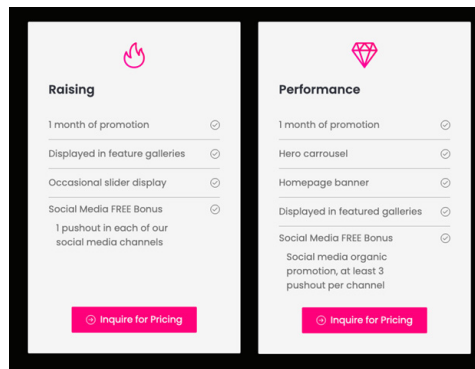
Raising

1 month of promotion

Displayed in feature galleries

Occasional slider display

Social Media FREE Bonus

1 pushout in each of our social media channels

Inquire for Pricing

Performance

1 month of promotion

Hero carrousel

Homepage banner

Displayed in featured galleries

Social Media FREE Bonus

Social media organic promotion, at least 3 pushout per channel

Inquire for Pricing